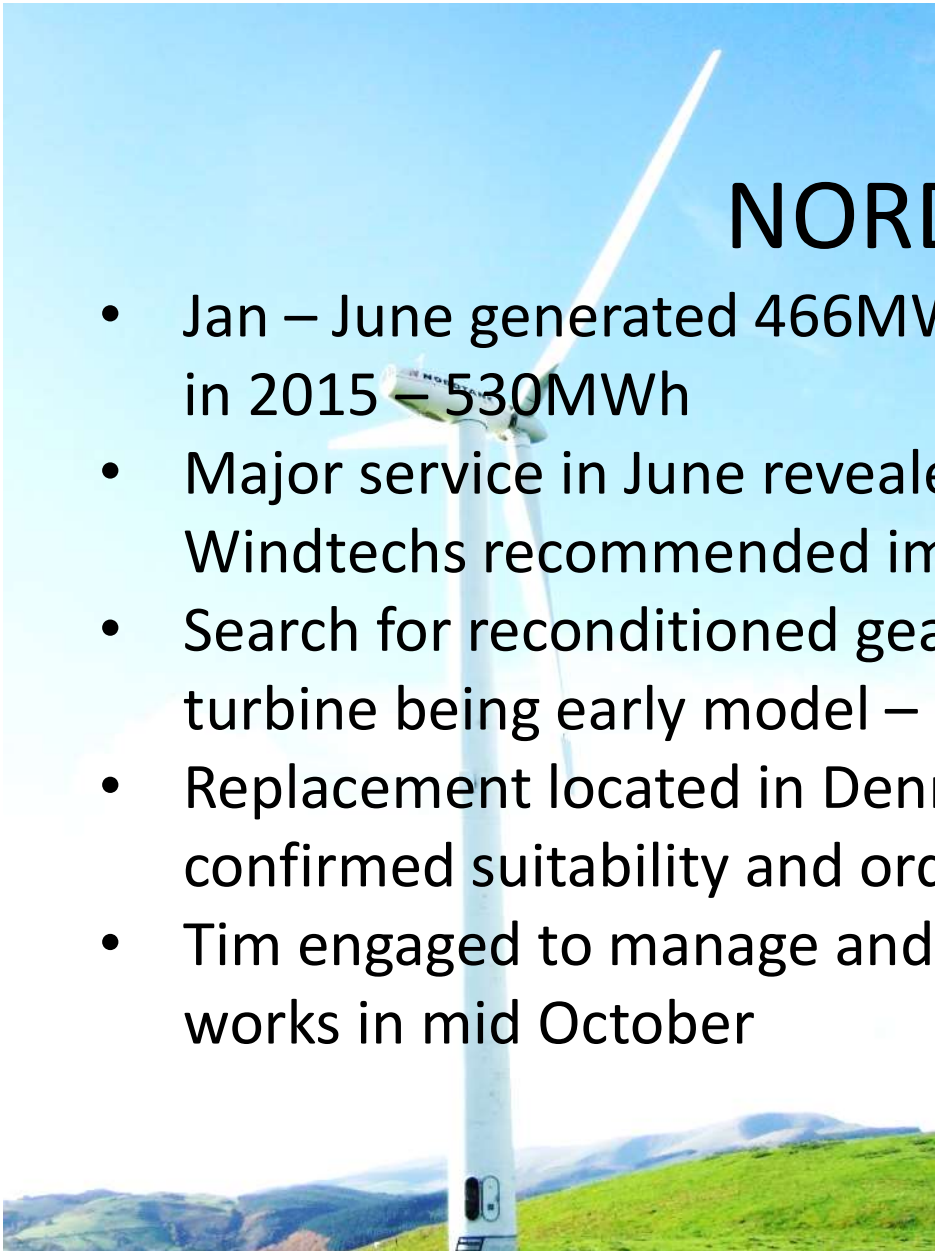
NORD

• Jan – June generated 466MV in 2015 – 530MWh
• Major service in June reveale Windtechs recommended im
• Search for reconditioned gea turbine being early model –
• Replacement located in Denr confirmed suitability and orc
• Tim engaged to manage and works in mid October